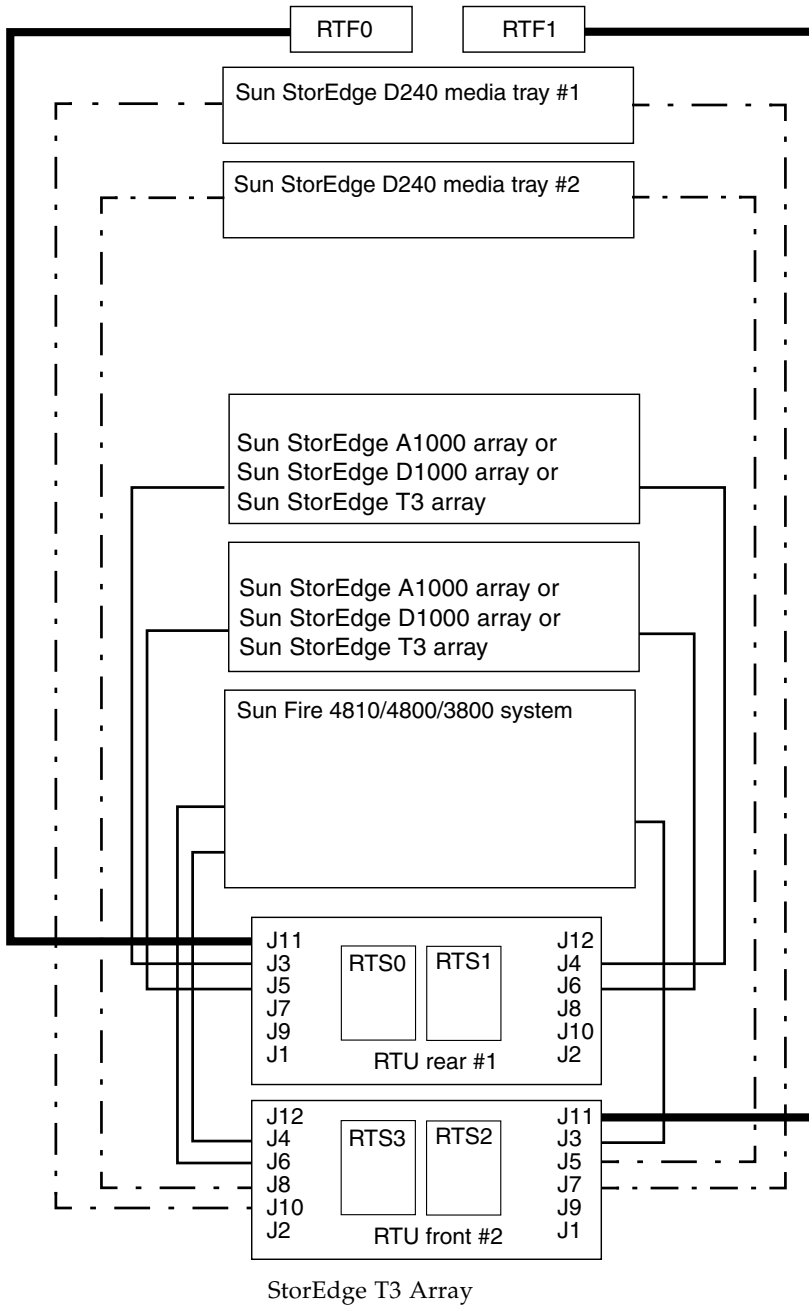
RTF0

RTF1

Sun StorEdge D240 media tray #1

Sun StorEdge D240 media tray #2

Sun StorEdge A1000 array or Sun StorEdge D1000 array or Sun StorEdge T3 array

Sun StorEdge A1000 array or Sun StorEdge D1000 array or Sun StorEdge T3 array

Sun Fire 4810/4800/3800 system

J11
J3
J5
J7
J9
J1

RTS0

RTS1

J12
J4
J6
J8
J10
J2

RTU rear #1

J12
J4
J6
J8
J10
J2

RTS3

RTS2

J11
J3
J5
J7
J9
J1

RTU front #2

StorEdge T3 Array